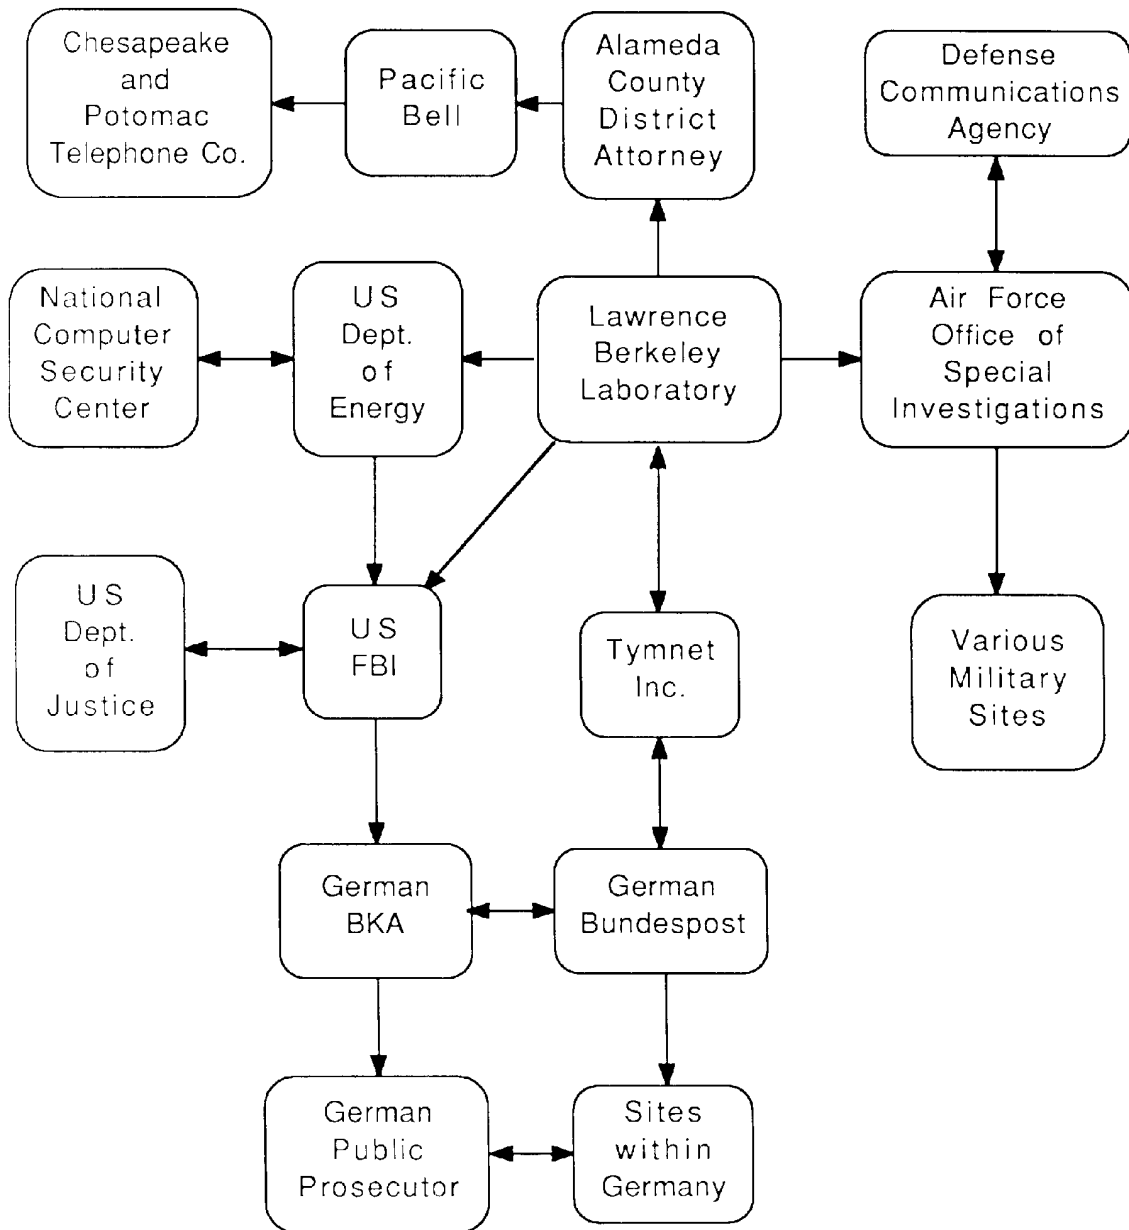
Chesapeake and Potomac Telephone Co.

Pacific Bell

Alameda County District Attorney

Defense Communications Agency

National Computer Security Center

US Dept. of Energy

Lawrence Berkeley Laboratory

Air Force Office of Special Investigations

US Dept. of Justice

US FBI

Tymnet Inc.

Various Military Sites

German BKA

German Bundespost

German Public Prosecutor

Sites within Germany